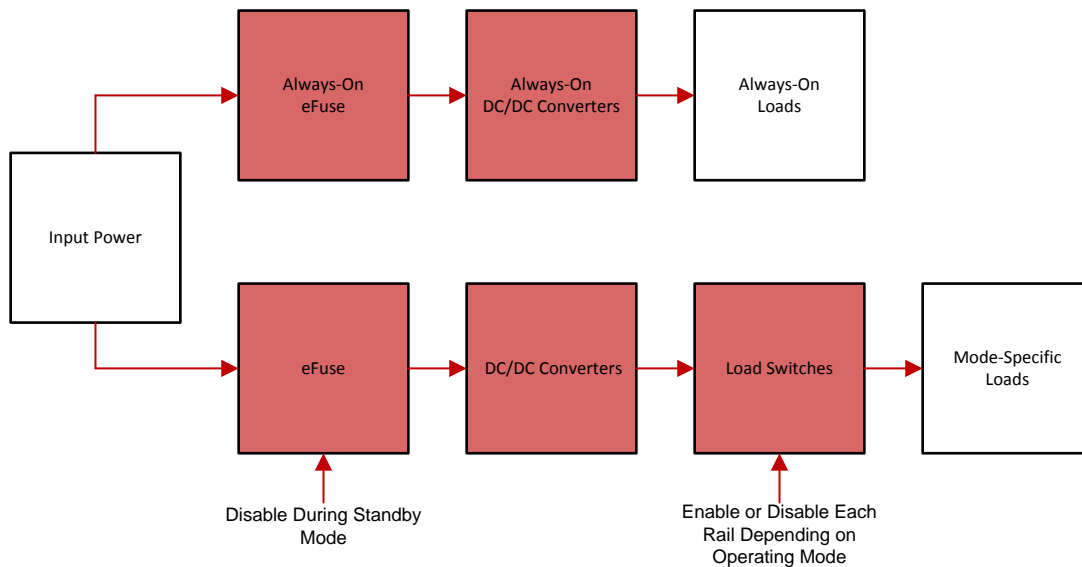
Input Power

Always-On eFuse

Always-On DC/DC Converters

Always-On Loads

eFuse

DC/DC Converters

Load Switches

Mode-Specific Loads

Disable During Standby Mode

Enable or Disable Each Rail Depending on Operating Mode